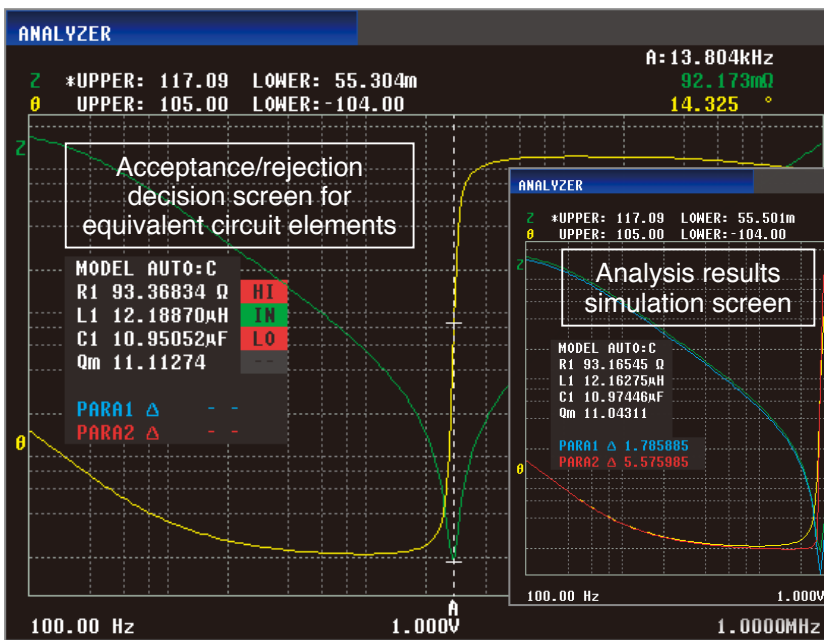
ANALYZER

A:13.804kHz

Z *UPPER: 117.09 LOWER: 55.304m 92.173mΩ

θ UPPER: 105.00 LOWER:-104.00 14.325 °

Acceptance/rejection decision screen for equivalent circuit elements

Z

MODEL AUTO:C
R1 93.36834 Ω HI
L1 12.18870μH IN
C1 10.95052mF LO
Qm 11.11274 --

PARA1 Δ - -
PARA2 Δ - -

θ

ANALYZER

Z *UPPER: 117.09 LOWER: 55.501m
θ UPPER: 105.00 LOWER:-104.00

Z

Analysis results simulation screen

MODEL AUTO:C
R1 93.16545 Ω
L1 12.16275μH
C1 10.97446mF
Qm 11.04311

PARA1 Δ 1.785885
PARA2 Δ 5.575985

θ

100.00 Hz 1.000V

100.00 Hz

A

1.000V

1.0000MHz